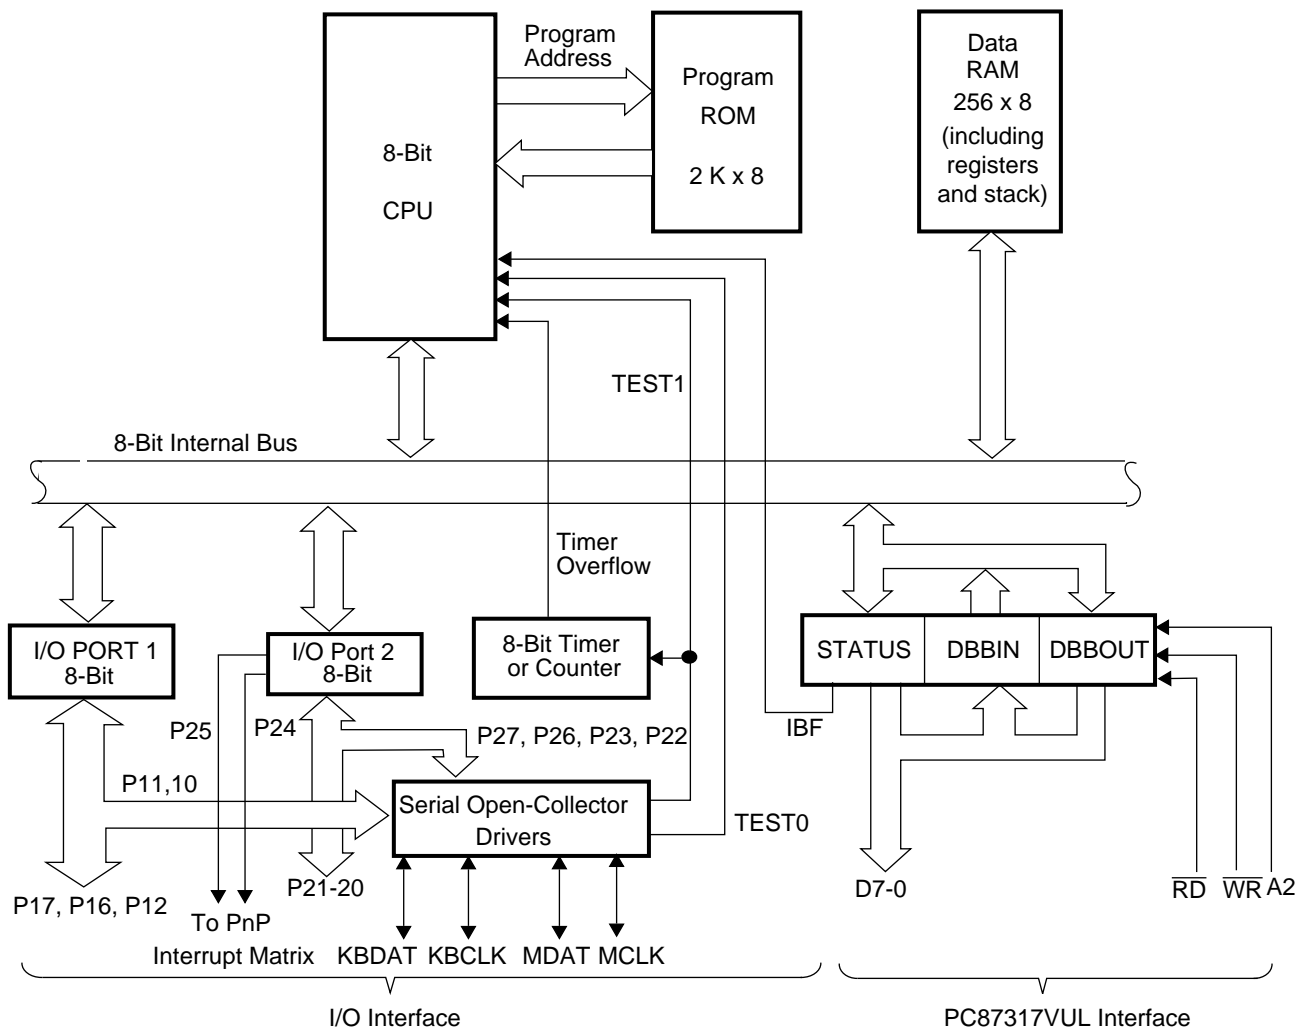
Program Address

Program ROM 2 K x 8

Data RAM 256 x 8 (including registers and stack)

8-Bit CPU

TEST1

8-Bit Internal Bus

Timer Overflow

I/O PORT 1 8-Bit

I/O Port 2 8-Bit

8-Bit Timer or Counter

STATUS

DBBIN

DBBOUT

P25

P24

P27, P26, P23, P22

IBF

P11,10

Serial Open-Collector Drivers

TEST0

P17, P16, P12

To PnP Interrupt Matrix

P21-20

KBDAT

KBCLK

MDAT

MCLK

D7-0

$\overline{RD}$

$\overline{WR}$

A2

I/O Interface

PC87317VUL Interface